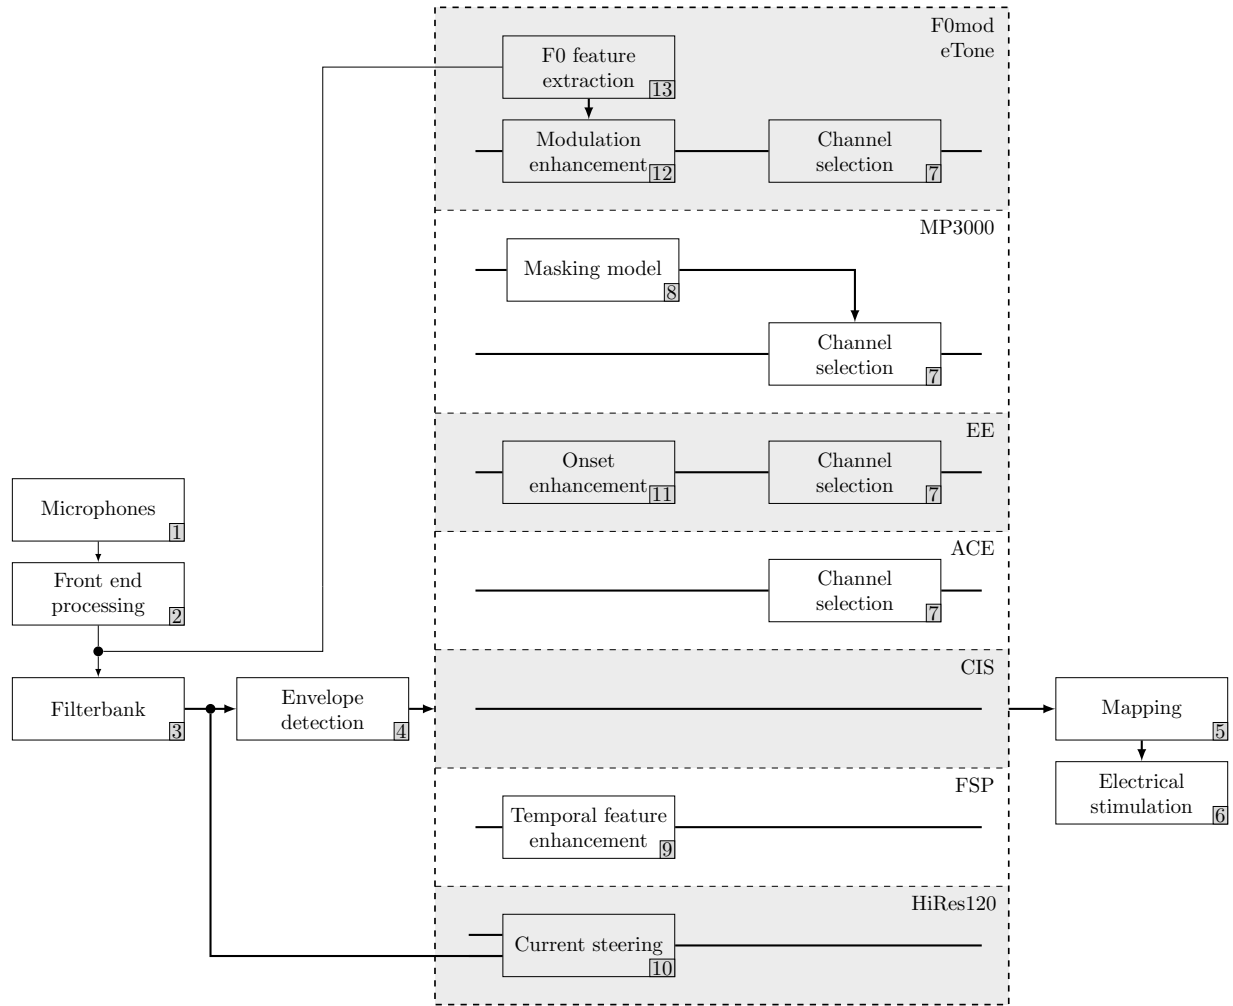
F0mod
eTone

F0 feature extraction 13

Modulation enhancement 12

Channel selection 7

MP3000

Masking model 8

Channel selection 7

EE

Onset enhancement 11

Channel selection 7

ACE

Channel selection 7

CIS

FSP

Temporal feature enhancement 9

HiRes120

Current steering 10

Microphones 1

Front end processing 2

Filterbank 3

Envelope detection 4

Mapping 5

Electrical stimulation 6